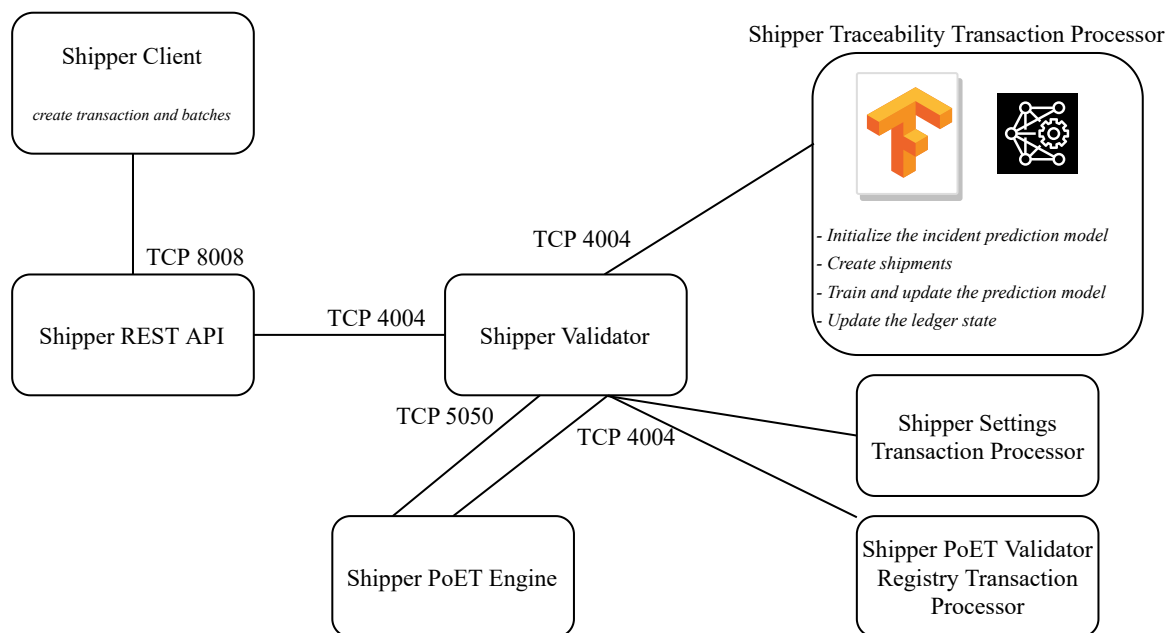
Shipper Client

*create transaction and batches*

TCP 8008

Shipper REST API

TCP 4004

Shipper Validator

TCP 4004

Shipper Traceability Transaction Processor

- *Initialize the incident prediction model*
- *Create shipments*
- *Train and update the prediction model*
- *Update the ledger state*

TCP 5050

TCP 4004

Shipper Settings Transaction Processor

Shipper PoET Engine

Shipper PoET Validator Registry Transaction Processor